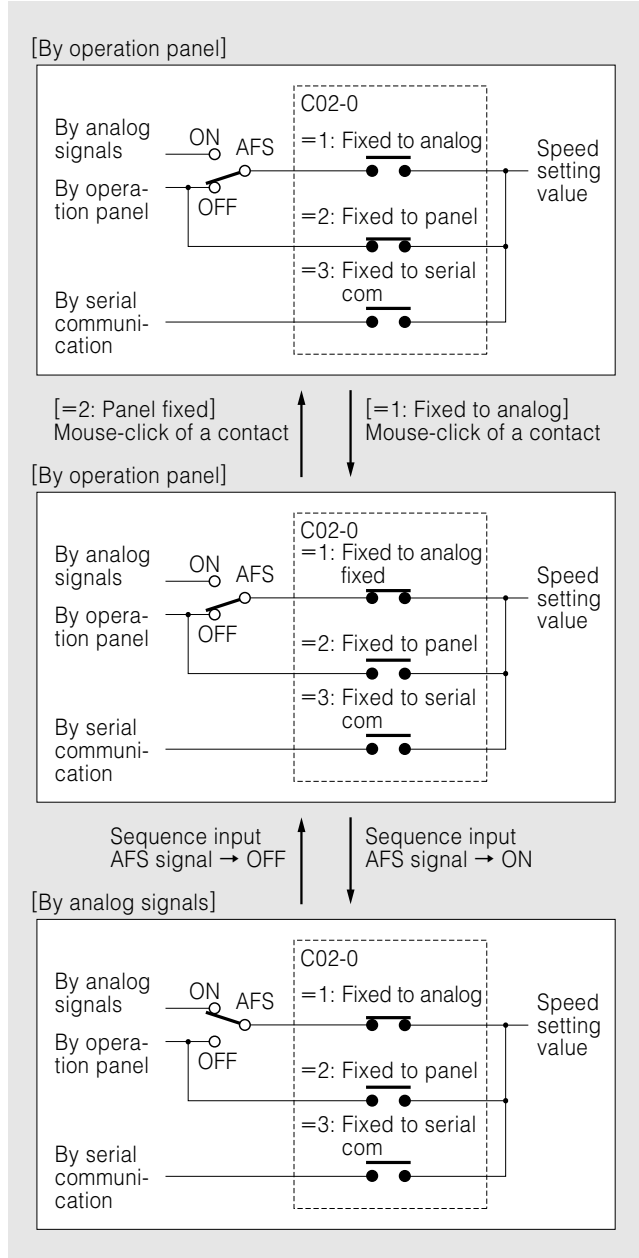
[By operation panel]

By analog signals
By operation panel
By serial communication
ON
OFF
AFS
C02-0
=1: Fixed to analog
=2: Fixed to panel
=3: Fixed to serial com
Speed setting value

[=2: Panel fixed]
Mouse-click of a contact

[=1: Fixed to analog]
Mouse-click of a contact

[By operation panel]

By analog signals
By operation panel
By serial communication
ON
OFF
AFS
C02-0
=1: Fixed to analog fixed
=2: Fixed to panel
=3: Fixed to serial com
Speed setting value

Sequence input
AFS signal → OFF

Sequence input
AFS signal → ON

[By analog signals]

By analog signals
By operation panel
By serial communication
ON
OFF
AFS
C02-0
=1: Fixed to analog
=2: Fixed to panel
=3: Fixed to serial com
Speed setting value